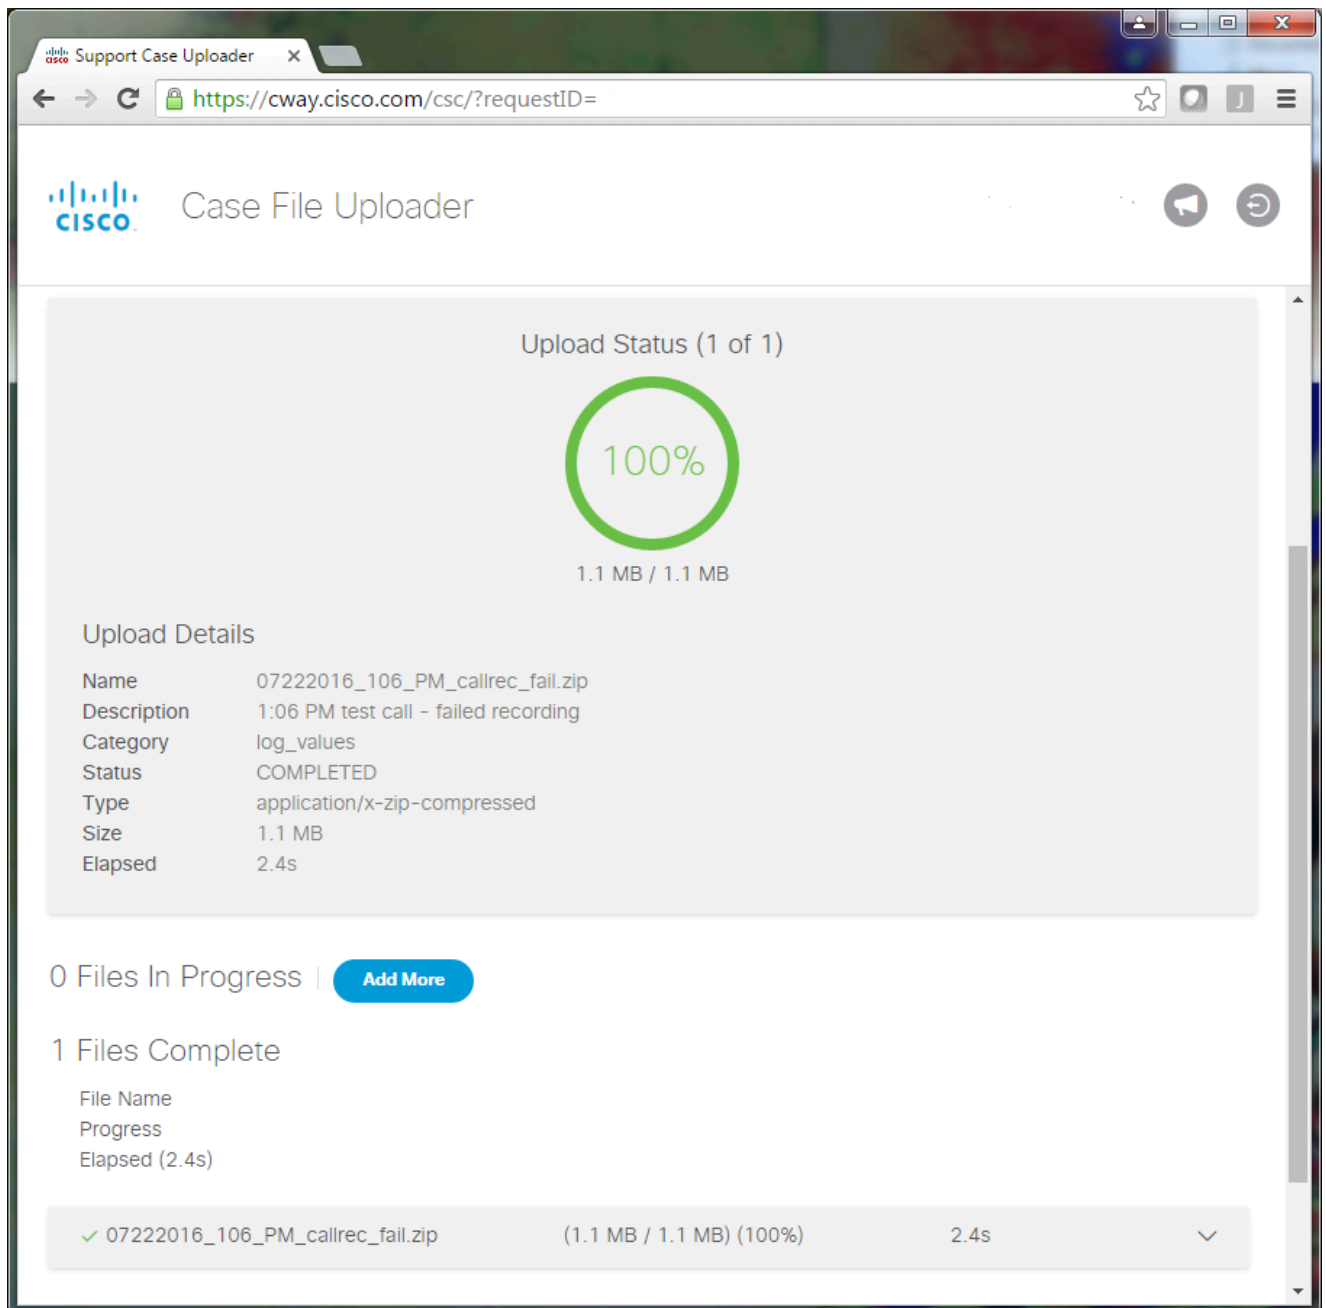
Support Case Uploader

https://cway.cisco.com/csc/?requestID=

cisco Case File Uploader

Upload Status (1 of 1)

100%

1.1 MB / 1.1 MB

Upload Details

| | |
|---|---|
| Name | 07222016_106_PM_callrec_fail.zip |
| Description | 1:06 PM test call - failed recording |
| Category | log_values |
| Status | COMPLETED |
| Type | application/x-zip-compressed |
| Size | 1.1 MB |
| Elapsed | 2.4s |

0 Files In Progress | Add More

1 Files Complete

File Name
Progress
Elapsed (2.4s)

✓ 07222016_106_PM_callrec_fail.zip (1.1 MB / 1.1 MB) (100%) 2.4s